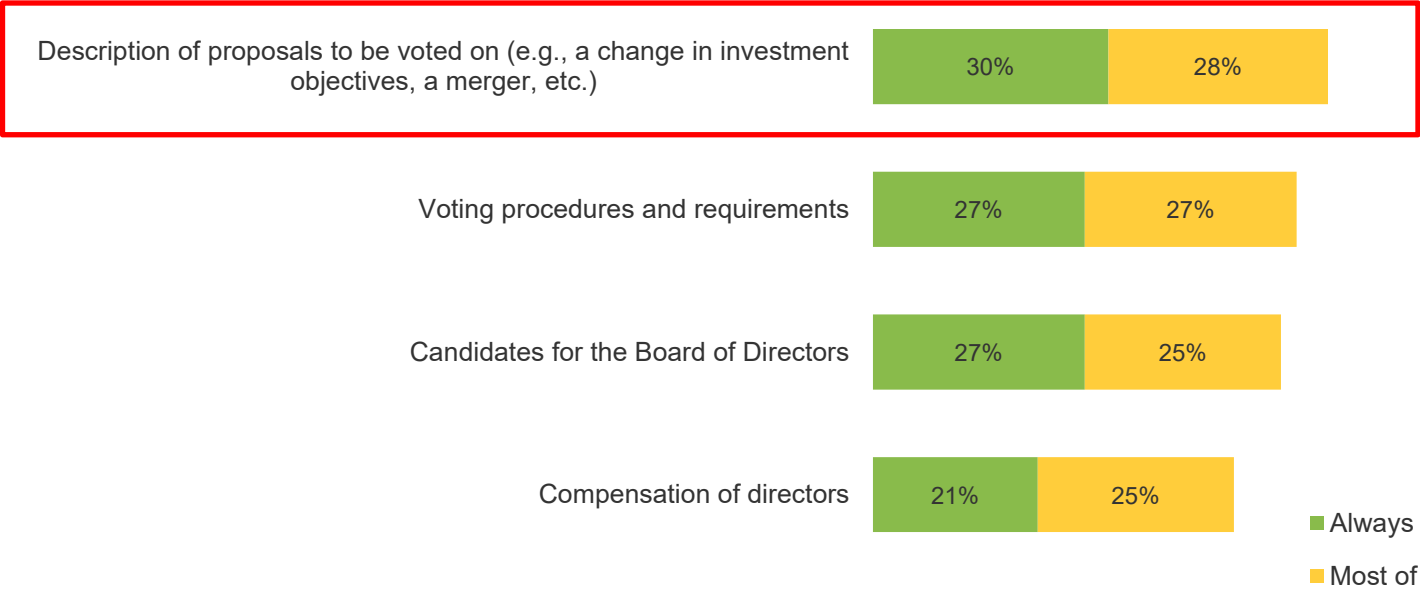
Description of proposals to be voted on (e.g., a change in investment objectives, a merger, etc.)

30%

28%

Voting procedures and requirements

27%

27%

Candidates for the Board of Directors

27%

25%

Compensation of directors

21%

25%

Always

Most of